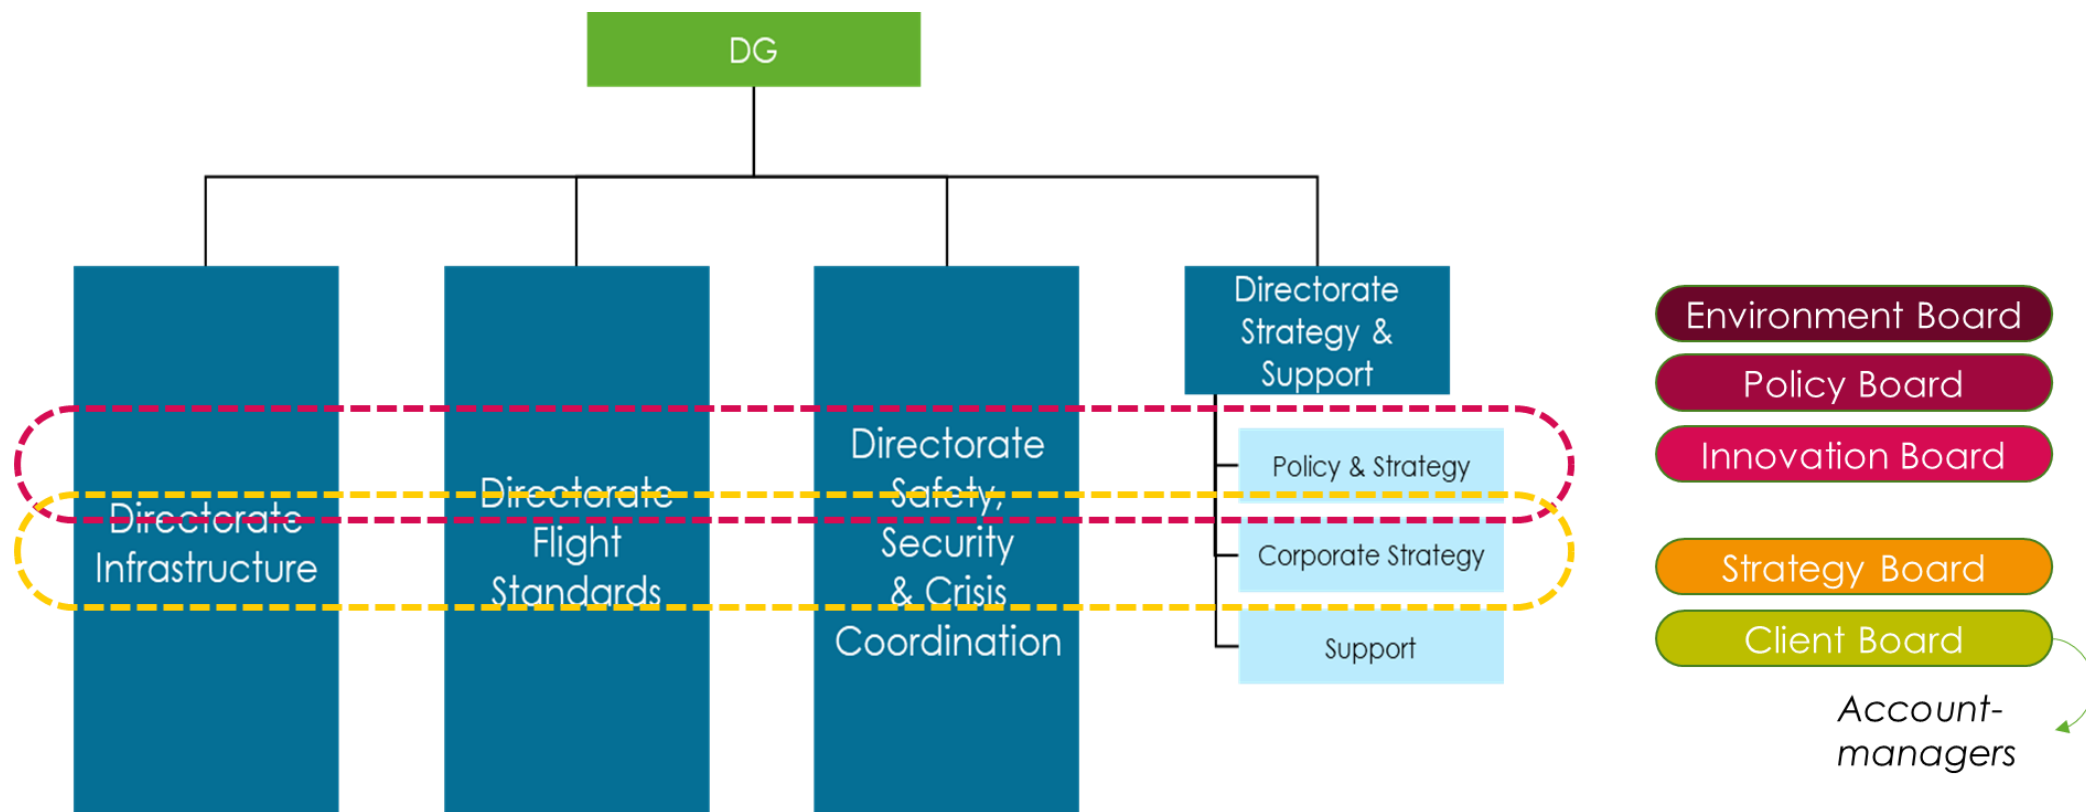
DG

Directorate Infrastructure

Directorate Flight Standards

Directorate Safety, Security & Crisis Coordination

Directorate Strategy & Support

Policy & Strategy

Corporate Strategy

Support

Environment Board

Policy Board

Innovation Board

Strategy Board

Client Board

Account-managers